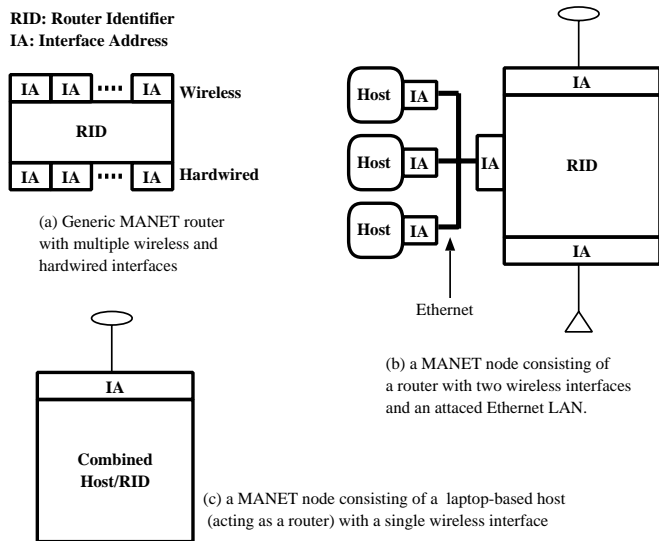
RID: Router Identifier
IA: Interface Address

IA IA ···· IA Wireless

RID

IA IA ···· IA Hardwired

(a) Generic MANET router with multiple wireless and hardwired interfaces

Host IA

Host IA

Host IA

IA

IA

RID

IA

Ethernet

(b) a MANET node consisting of a router with two wireless interfaces and an attaced Ethernet LAN.

IA

Combined Host/RID

(c) a MANET node consisting of a laptop-based host (acting as a router) with a single wireless interface